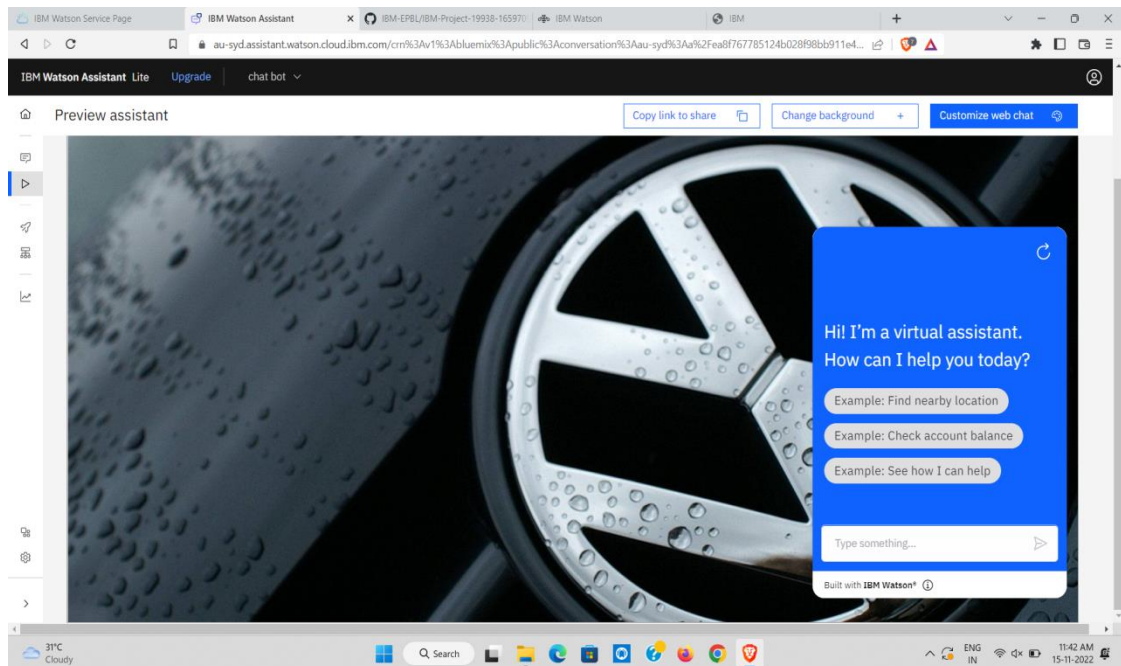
IBM Watson Service Page
IBM Watson Assistant
IBM-EPBL/IBM-Project-19938-165970
IBM Watson
IBM

au-syd.assistant.watson.cloud.ibm.com/crn%3Av1%3Abluemix%3Apublic%3Aconversation%3Aau-syd%3Aa%2Fea8f767785124b028f98bb911e4...

IBM Watson Assistant Lite Upgrade chat bot

Preview assistant
Copy link to share
Change background +
Customize web chat

Hi! I'm a virtual assistant. How can I help you today?

Example: Find nearby location
Example: Check account balance
Example: See how I can help

Type something...

Built with IBM Watson®

31°C
Cloudy
Search
ENG
IN
11:42 AM
15-11-2022